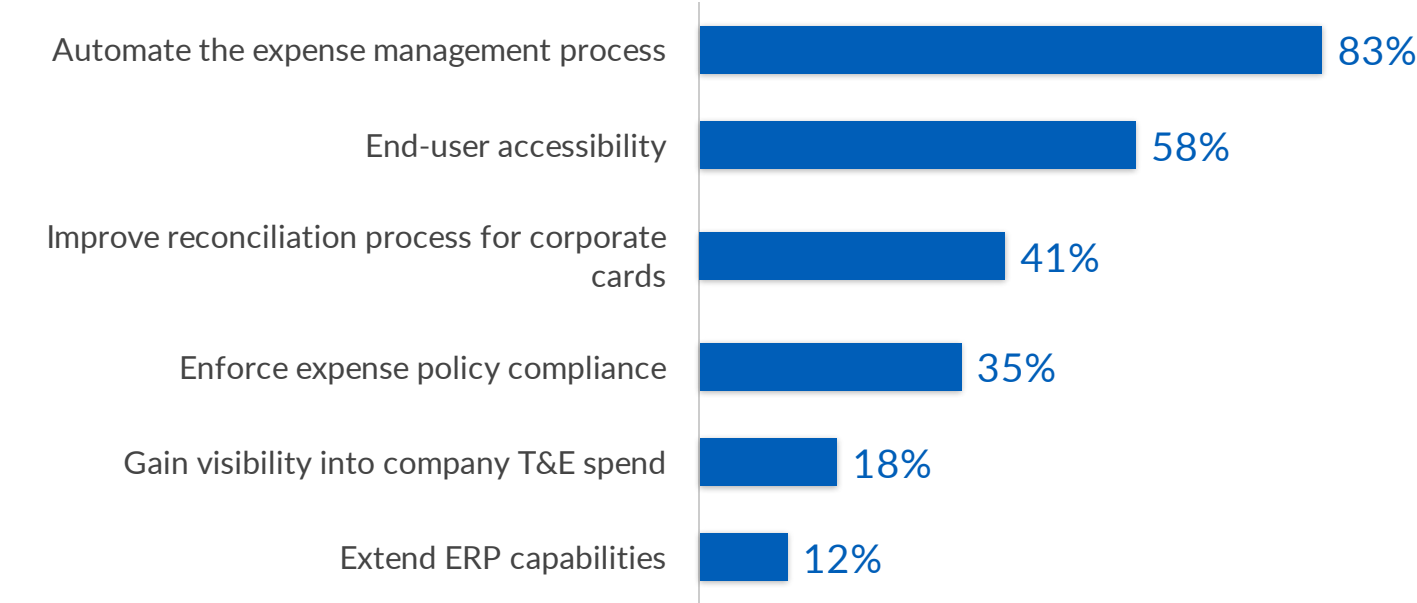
Automate the expense management process 83%

End-user accessibility 58%

Improve reconciliation process for corporate cards 41%

Enforce expense policy compliance 35%

Gain visibility into company T&E spend 18%

Extend ERP capabilities 12%